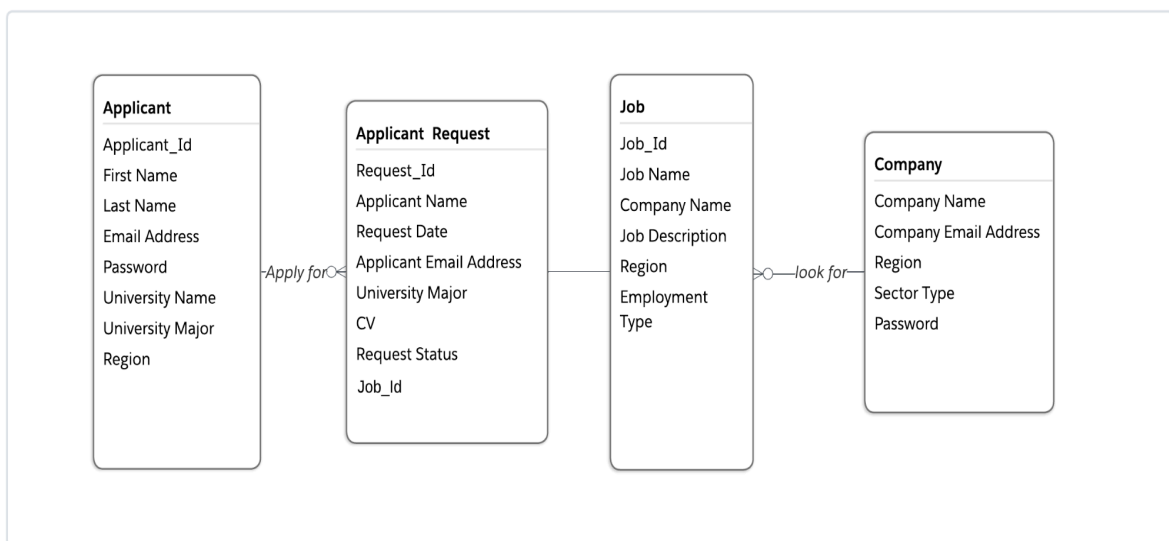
Applicant
Applicant_Id
First Name
Last Name
Email Address
Password
University Name
University Major
Region

Apply for

Applicant Request
Request_Id
Applicant Name
Request Date
Applicant Email Address
University Major
CV
Request Status
Job_Id

Job
Job_Id
Job Name
Company Name
Job Description
Region
Employment Type

look for

Company
Company Name
Company Email Address
Region
Sector Type
Password